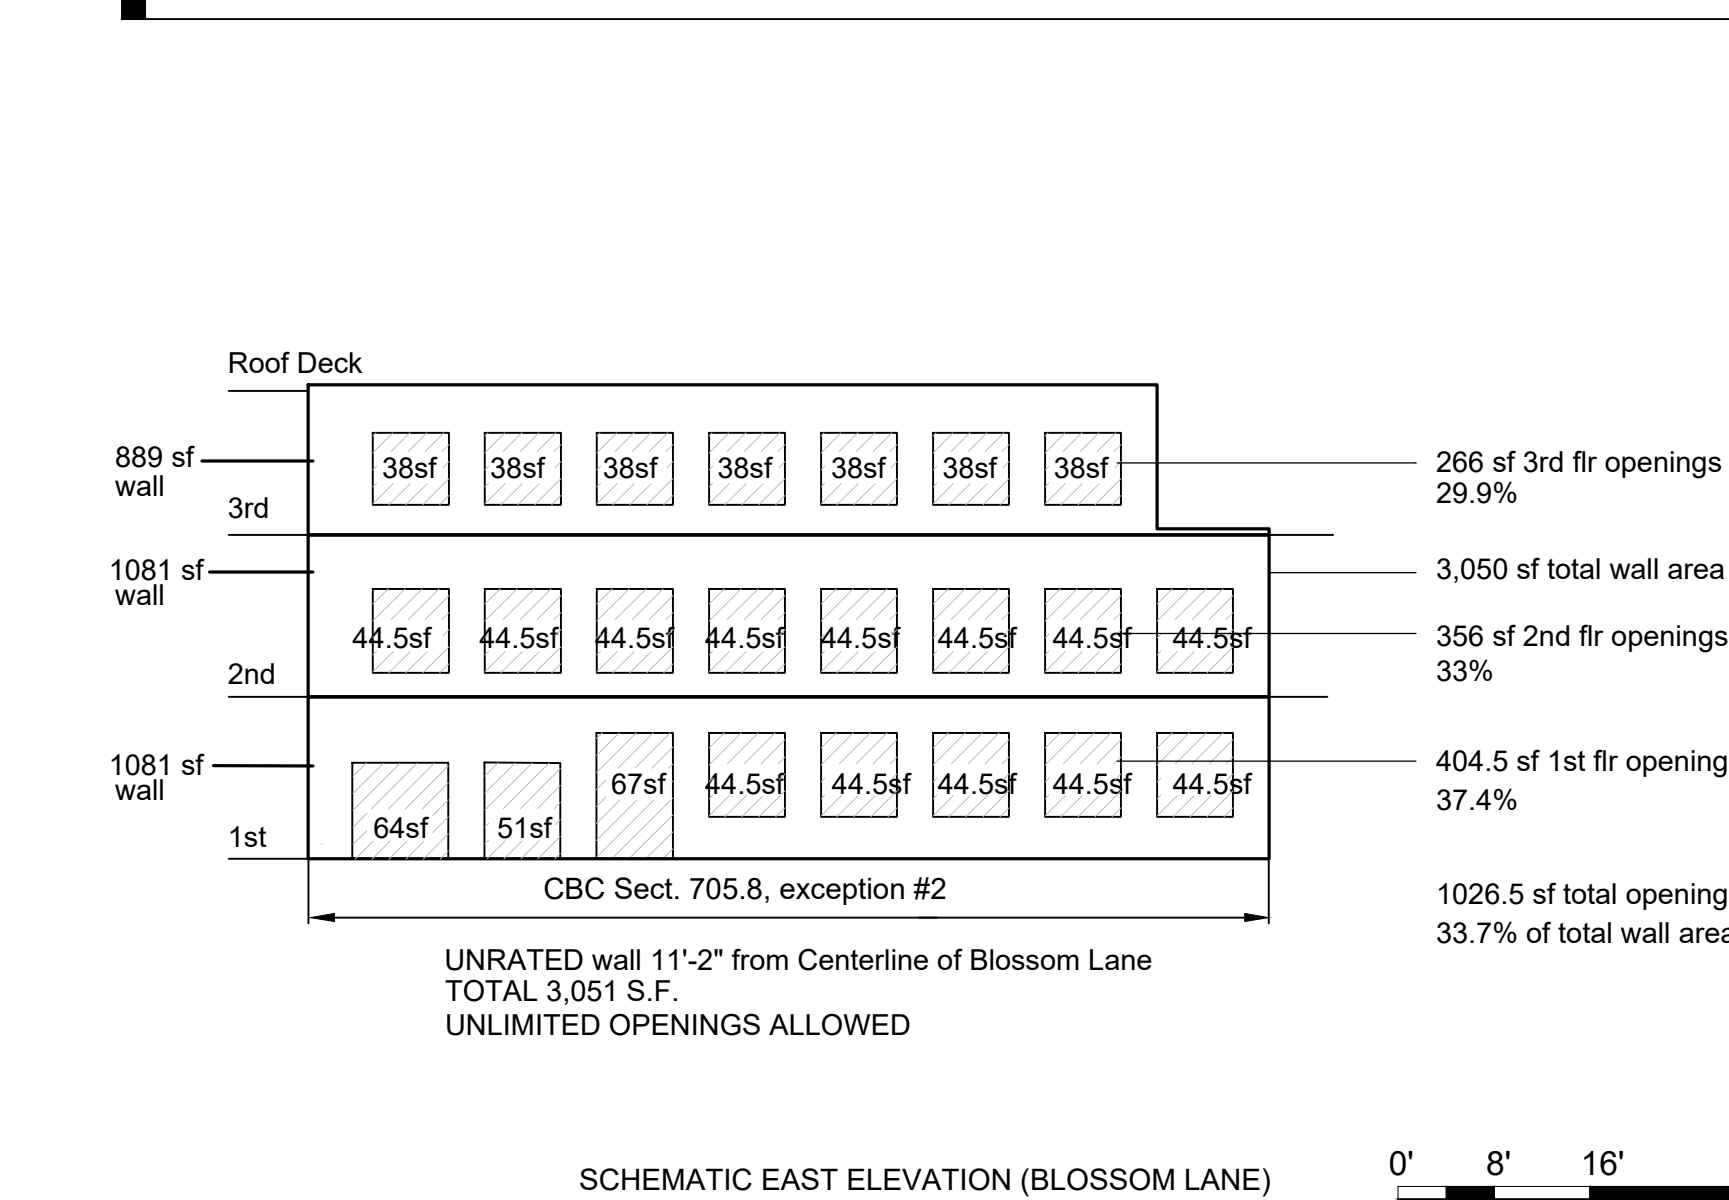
Roof Deck

889 sf wall

38sf 38sf 38sf 38sf 38sf 38sf 38sf

266 sf 3rd flr openings
29.9%

3rd

1081 sf wall

3,050 sf total wall area

44.5sf 44.5sf 44.5sf 44.5sf 44.5sf 44.5sf 44.5sf 44.5sf

356 sf 2nd flr openings
33%

2nd

1081 sf wall

67sf 44.5sf 44.5sf 44.5sf 44.5sf 44.5sf

404.5 sf 1st flr opening
37.4%

64sf 51sf

1st

CBC Sect. 705.8, exception #2

1026.5 sf total opening
33.7% of total wall area

UNRATED wall 11'-2" from Centerline of Blossom Lane
TOTAL 3,051 S.F.
UNLIMITED OPENINGS ALLOWED

SCHEMATIC EAST ELEVATION (BLOSSOM LANE)

0' 8' 16'